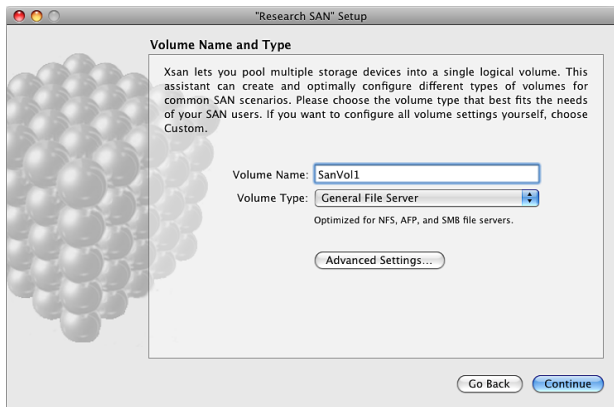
"Research SAN" Setup

Volume Name and Type

Xsan lets you pool multiple storage devices into a single logical volume. This assistant can create and optimally configure different types of volumes for common SAN scenarios. Please choose the volume type that best fits the needs of your SAN users. If you want to configure all volume settings yourself, choose Custom.

Volume Name: SanVol1

Volume Type: General File Server

Optimized for NFS, AFP, and SMB file servers.

Advanced Settings...

Go Back

Continue